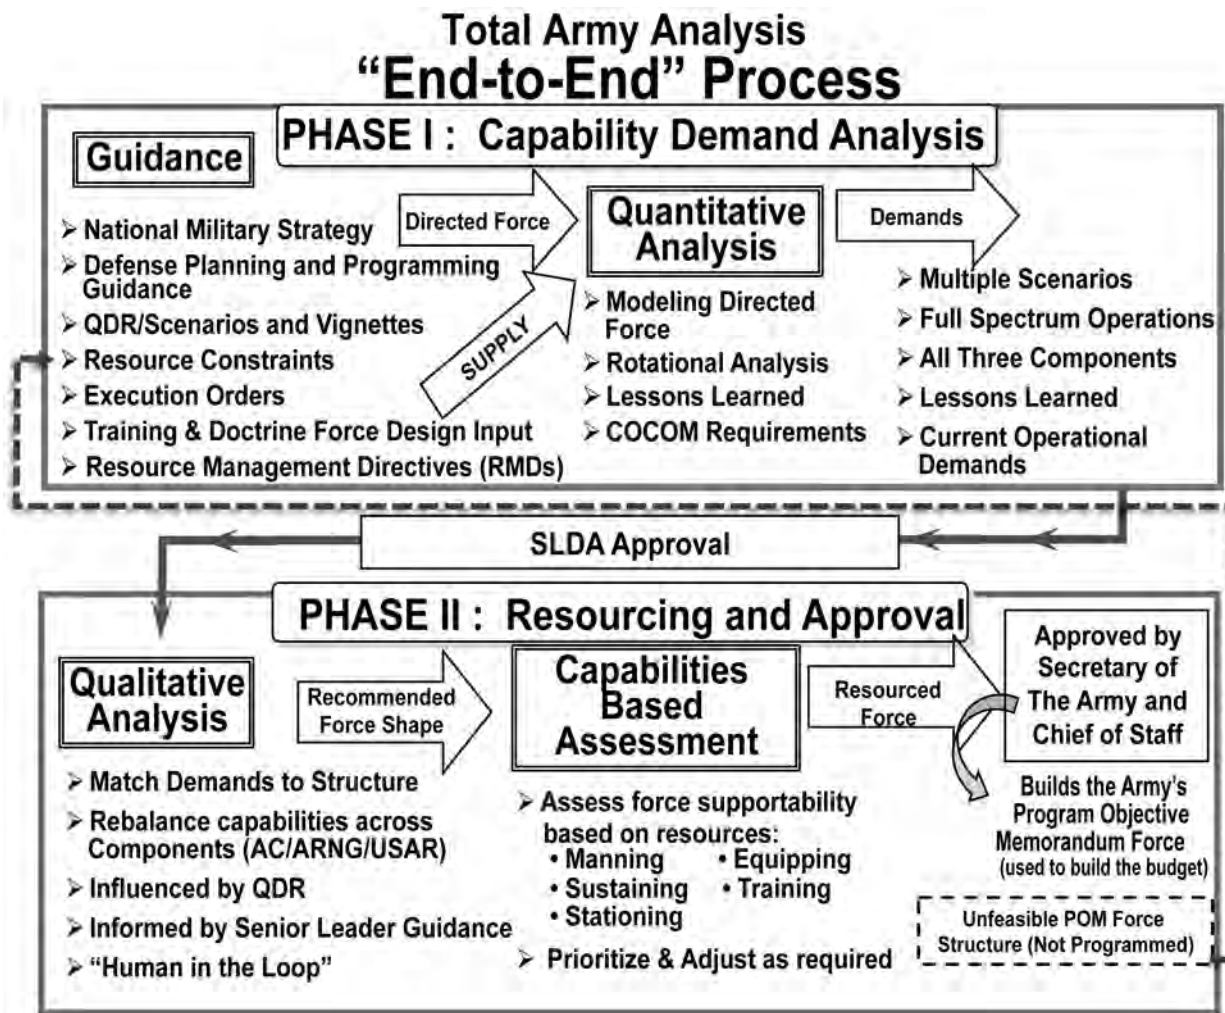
Total Army Analysis
"End-to-End" Process

PHASE I : Capability Demand Analysis

Guidance

➤ National Military Strategy
➤ Defense Planning and Programming Guidance
➤ QDR/Scenarios and Vignettes
➤ Resource Constraints
➤ Execution Orders
➤ Training & Doctrine Force Design Input
➤ Resource Management Directives (RMDs)

Directed Force

SUPPLY

Quantitative Analysis

➤ Modeling Directed Force
➤ Rotational Analysis
➤ Lessons Learned
➤ COCOM Requirements

Demands

➤ Multiple Scenarios
➤ Full Spectrum Operations
➤ All Three Components
➤ Lessons Learned
➤ Current Operational Demands

SLDA Approval

PHASE II : Resourcing and Approval

Qualitative Analysis

➤ Match Demands to Structure
➤ Rebalance capabilities across Components (AC/ARNG/USAR)
➤ Influenced by QDR
➤ Informed by Senior Leader Guidance
➤ "Human in the Loop"

Recommended Force Shape

Capabilities Based Assessment

➤ Assess force supportability based on resources:
• Manning • Equipping
• Sustaining • Training
• Stationing
➤ Prioritize & Adjust as required

Resourced Force

Approved by Secretary of The Army and Chief of Staff

Builds the Army's Program Objective Memorandum Force (used to build the budget)

Unfeasible POM Force Structure (Not Programmed)